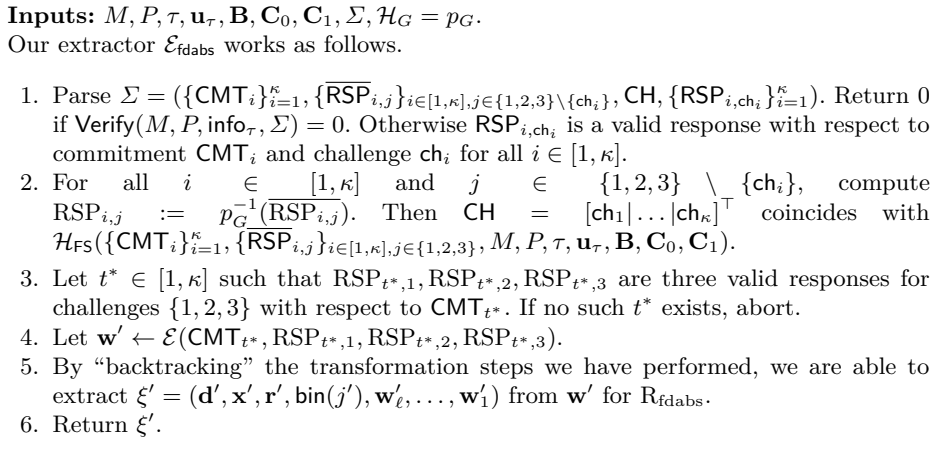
**Inputs:** $M, P, \tau, \mathbf{u}_\tau, \mathbf{B}, \mathbf{C}_0, \mathbf{C}_1, \Sigma, \mathcal{H}_G = p_G$.
Our extractor $\mathcal{E}_{\mathsf{fdabs}}$ works as follows.

1. Parse $\Sigma = (\{\mathsf{CMT}_i\}_{i=1}^{\kappa}, \{\overline{\mathsf{RSP}}_{i,j}\}_{i\in[1,\kappa],j\in\{1,2,3\}\setminus\{\mathsf{ch}_i\}}, \mathsf{CH}, \{\mathsf{RSP}_{i,\mathsf{ch}_i}\}_{i=1}^{\kappa})$. Return 0 if $\mathsf{Verify}(M, P, \mathsf{info}_\tau, \Sigma) = 0$. Otherwise $\mathsf{RSP}_{i,\mathsf{ch}_i}$ is a valid response with respect to commitment $\mathsf{CMT}_i$ and challenge $\mathsf{ch}_i$ for all $i \in [1,\kappa]$.
2. For all $i \in [1,\kappa]$ and $j \in \{1,2,3\} \setminus \{\mathsf{ch}_i\}$, compute $\mathrm{RSP}_{i,j} := p_G^{-1}(\overline{\mathrm{RSP}_{i,j}})$. Then $\mathsf{CH} = [\mathsf{ch}_1|\ldots|\mathsf{ch}_\kappa]^\top$ coincides with $\mathcal{H}_{\mathsf{FS}}(\{\mathsf{CMT}_i\}_{i=1}^{\kappa}, \{\overline{\mathsf{RSP}}_{i,j}\}_{i\in[1,\kappa],j\in\{1,2,3\}}, M, P, \tau, \mathbf{u}_\tau, \mathbf{B}, \mathbf{C}_0, \mathbf{C}_1)$.
3. Let $t^* \in [1,\kappa]$ such that $\mathrm{RSP}_{t^*,1}, \mathrm{RSP}_{t^*,2}, \mathrm{RSP}_{t^*,3}$ are three valid responses for challenges $\{1,2,3\}$ with respect to $\mathsf{CMT}_{t^*}$. If no such $t^*$ exists, abort.
4. Let $\mathbf{w}' \leftarrow \mathcal{E}(\mathsf{CMT}_{t^*}, \mathrm{RSP}_{t^*,1}, \mathrm{RSP}_{t^*,2}, \mathrm{RSP}_{t^*,3})$.
5. By “backtracking” the transformation steps we have performed, we are able to extract $\xi' = (\mathbf{d}', \mathbf{x}', \mathbf{r}', \mathsf{bin}(j'), \mathbf{w}'_\ell, \ldots, \mathbf{w}'_1)$ from $\mathbf{w}'$ for $\mathrm{R}_{\mathrm{fdabs}}$.
6. Return $\xi'$.